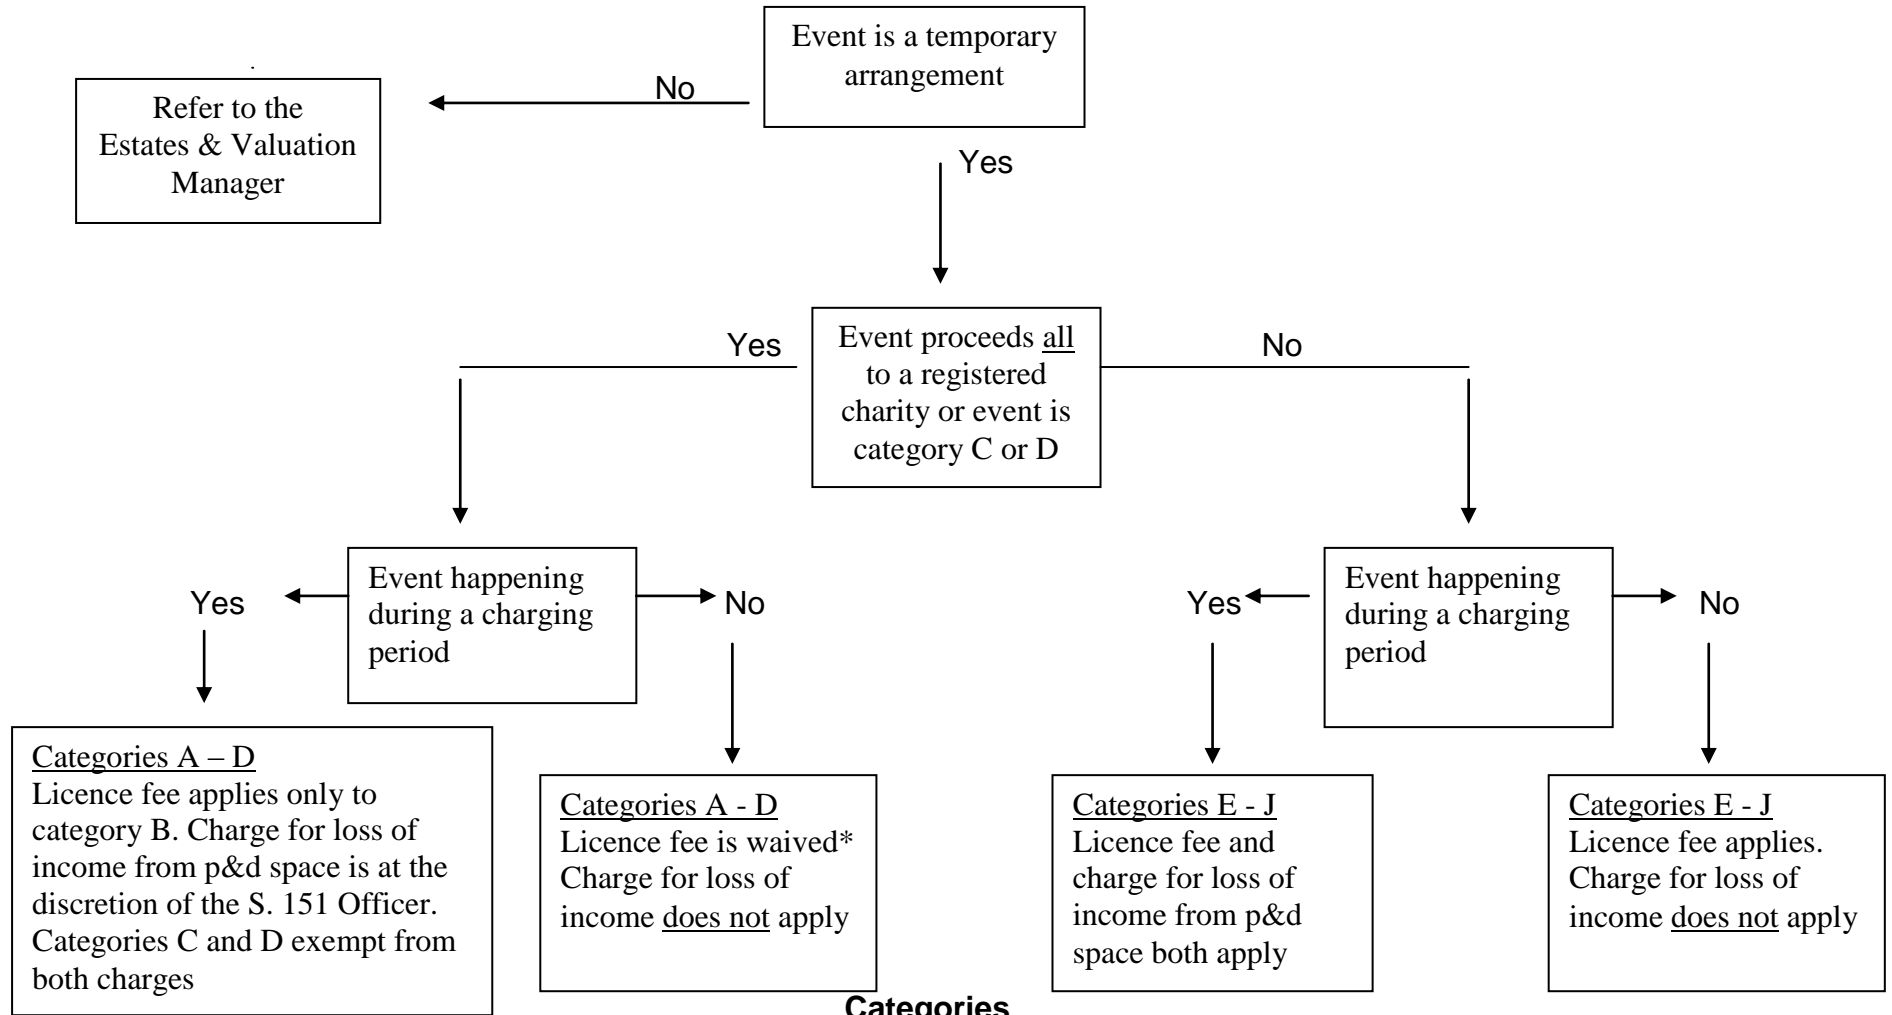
Event is a temporary arrangement

No

Refer to the Estates & Valuation Manager

Yes

Yes

Event proceeds all to a registered charity or event is category C or D

No

Yes

Event happening during a charging period

No

Yes

Event happening during a charging period

No

Categories A – D
Licence fee applies only to category B. Charge for loss of income from p&d space is at the discretion of the S. 151 Officer. Categories C and D exempt from both charges

Categories A - D
Licence fee is waived*
Charge for loss of income does not apply

Categories E - J
Licence fee and charge for loss of income from p&d space both apply

Categories E - J
Licence fee applies.
Charge for loss of income does not apply

Categories